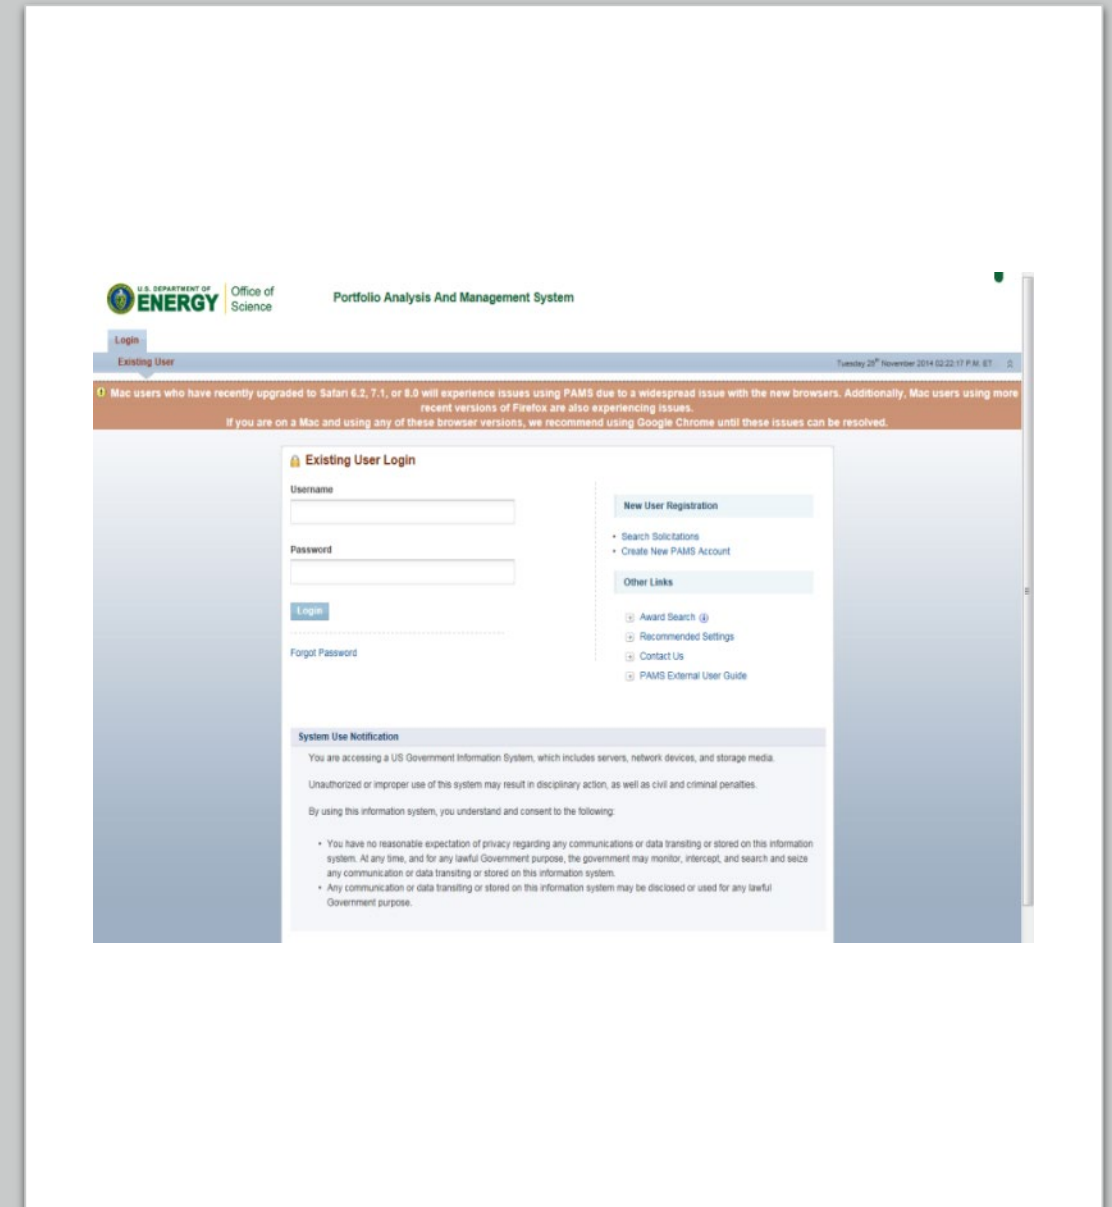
U.S. DEPARTMENT OF ENERGY Office of Science

Portfolio Analysis And Management System

Login

Existing User

Tuesday 25th November 2014 02:22:17 P.M. ET

Mac users who have recently upgraded to Safari 6.2, 7.1, or 8.0 will experience issues using PAMS due to a widespread issue with the new browsers. Additionally, Mac users using more recent versions of Firefox are also experiencing issues.
If you are on a Mac and using any of these browser versions, we recommend using Google Chrome until these issues can be resolved.

Existing User Login

Username

Password

Login

Forgot Password

New User Registration

• Search Solicitations
• Create New PAMS Account

Other Links

Award Search
Recommended Settings
Contact Us
PAMS External User Guide

System Use Notification

You are accessing a US Government Information System, which includes servers, network devices, and storage media.

Unauthorized or improper use of this system may result in disciplinary action, as well as civil and criminal penalties.

By using this information system, you understand and consent to the following:

• You have no reasonable expectation of privacy regarding any communications or data transiting or stored on this information system. At any time, and for any lawful Government purpose, the government may monitor, intercept, and search and seize any communication or data transiting or stored on this information system.
• Any communication or data transiting or stored on this information system may be disclosed or used for any lawful Government purpose.